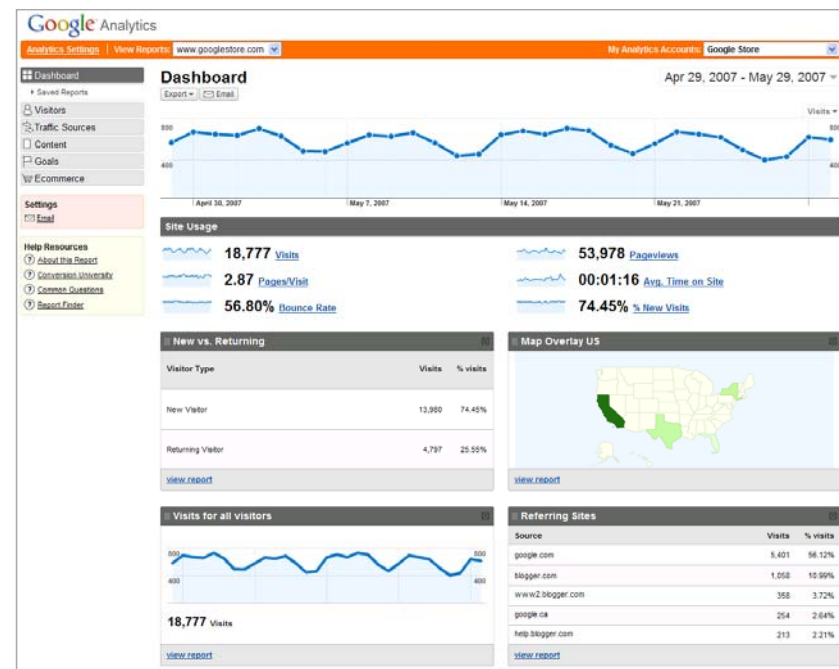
Google Analytics

Analytics Settings | View Reports: www.googlestore.com

My Analytics Accounts: Google Store

Dashboard
Saved Reports
Visitors
Traffic Sources
Content
Goals
Ecommerce

Settings
Email

Help Resources
About this Report
Conversion University
Common Questions
Report Finder

Dashboard

Export | Email

Apr 29, 2007 - May 29, 2007

Visits

800

400

April 30, 2007
May 7, 2007
May 14, 2007
May 21, 2007

Site Usage

18,777 Visits
2.87 Pages/Visit
56.80% Bounce Rate
53,978 Pageviews
00:01:16 Avg. Time on Site
74.45% % New Visits

New vs. Returning

| Visitor Type | Visits | % visits |
|---|---|---|
| New Visitor | 13,980 | 74.45% |
| Returning Visitor | 4,797 | 25.55% |

view report

Map Overlay US

view report

Visits for all visitors

800
400
800
400

18,777 Visits

view report

Referring Sites

| Source | Visits | % visits |
|---|---|---|
| google.com | 5,401 | 56.12% |
| blogger.com | 1,058 | 10.99% |
| www2.blogger.com | 358 | 3.72% |
| google.ca | 254 | 2.64% |
| help.blogger.com | 213 | 2.21% |

view report